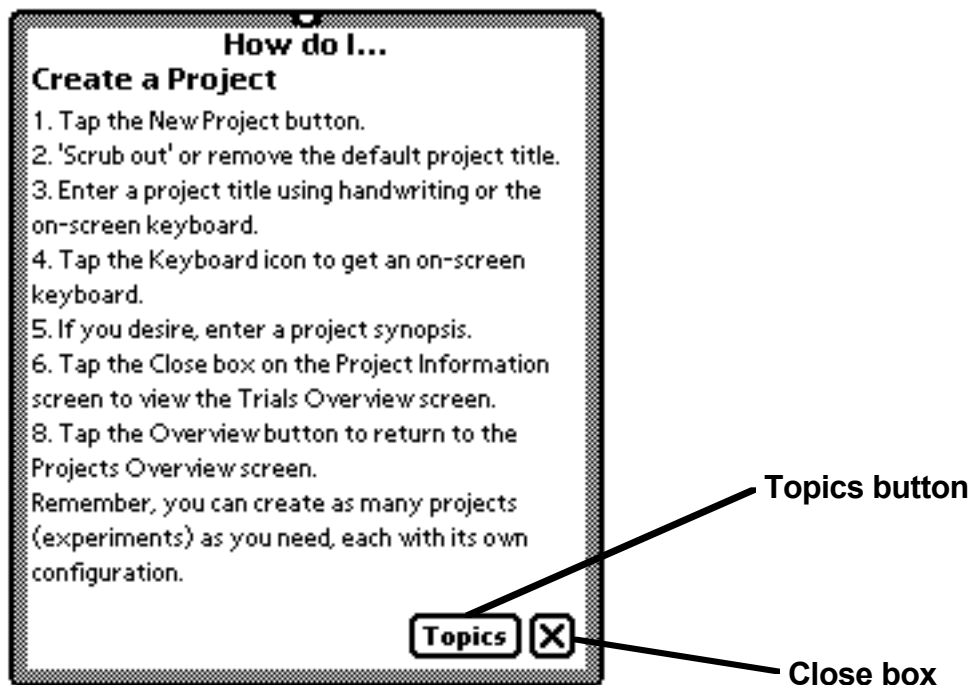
How do I...

Create a Project

1. Tap the New Project button.
2. 'Scrub out' or remove the default project title.
3. Enter a project title using handwriting or the on-screen keyboard.
4. Tap the Keyboard icon to get an on-screen keyboard.
5. If you desire, enter a project synopsis.
6. Tap the Close box on the Project Information screen to view the Trials Overview screen.
8. Tap the Overview button to return to the Projects Overview screen.
Remember, you can create as many projects (experiments) as you need, each with its own configuration.

Topics

Topics button

Close box